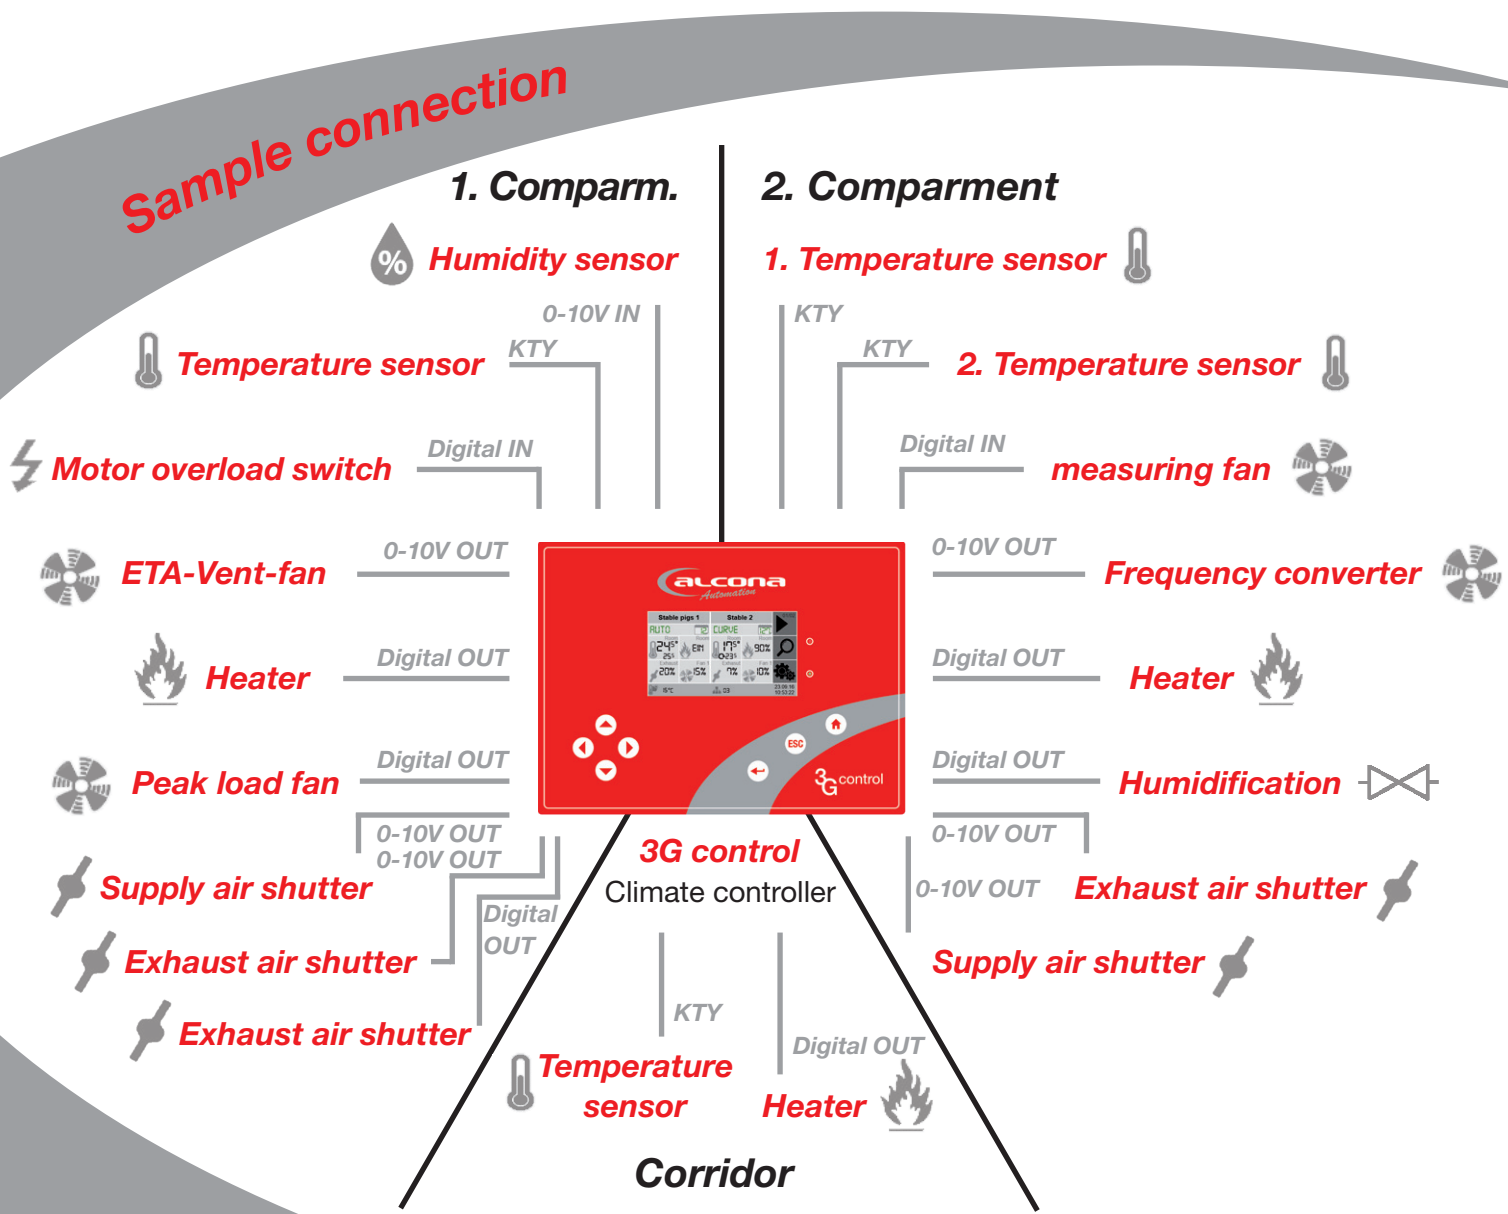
Sample connection

1. Comparm.

Humidity sensor

0-10V IN

KTY

Temperature sensor

Digital IN

Motor overload switch

0-10V OUT

ETA-Vent-fan

Digital OUT

Heater

Digital OUT

Peak load fan

0-10V OUT

0-10V OUT

Supply air shutter

Digital OUT

Exhaust air shutter

Exhaust air shutter

2. Comparment

1. Temperature sensor

KTY

KTY

2. Temperature sensor

Digital IN

measuring fan

0-10V OUT

Frequency converter

Digital OUT

Heater

Digital OUT

Humidification

0-10V OUT

0-10V OUT

Exhaust air shutter

Supply air shutter

alcona Automation

Stable pigs 1

Stable 2

AUTO

CURVE

ESC

3G control

3G control

Climate controller

KTY

Temperature sensor

Digital OUT

Heater

Corridor